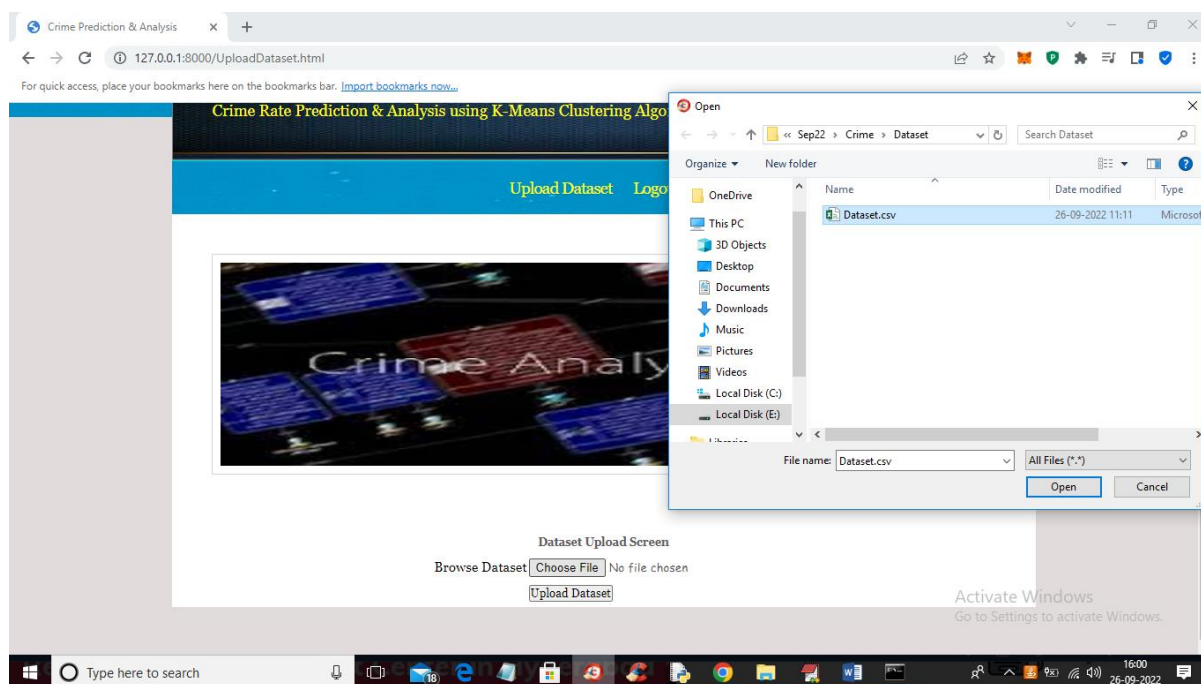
Crime Prediction & Analysis × +

127.0.0.1:8000/UploadDataset.html

For quick access, place your bookmarks here on the bookmarks bar. Import bookmarks now...

Crime Rate Prediction & Analysis using K-Means Clustering Algo

Upload Dataset Logo

Crime Analy

Dataset Upload Screen

Browse Dataset Choose File No file chosen

Upload Dataset

Open

« Sep22 › Crime › Dataset

Search Dataset

Organize ▾ New folder

OneDrive
This PC
3D Objects
Desktop
Documents
Downloads
Music
Pictures
Videos
Local Disk (C:)
Local Disk (E:)
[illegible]

| Name | Date modified | Type |
|---|---|---|
| Dataset.csv | 26-09-2022 11:11 | Microsof |

File name: Dataset.csv

All Files (*.*)

Open Cancel

Activate Windows
Go to Settings to activate Windows.

Type here to search

18

16:00
26-09-2022